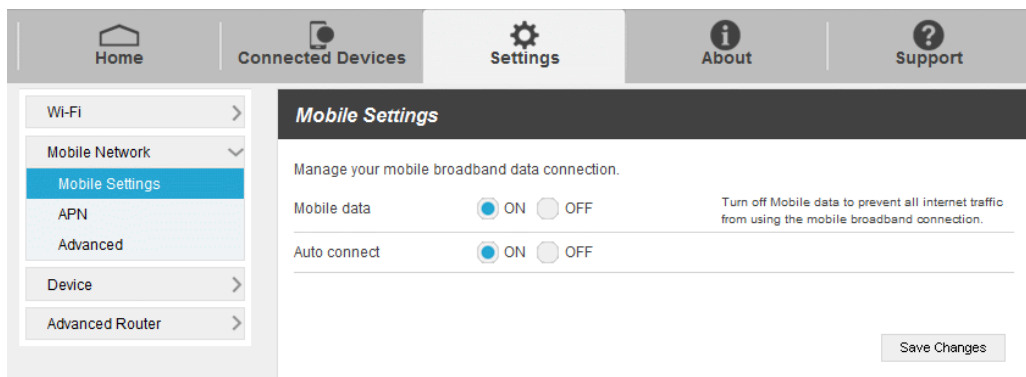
Home
Connected Devices
Settings
About
Support

Wi-Fi
Mobile Network
Mobile Settings
APN
Advanced
Device
Advanced Router

Mobile Settings

Manage your mobile broadband data connection.

Mobile data ON OFF
Turn off Mobile data to prevent all internet traffic from using the mobile broadband connection.

Auto connect ON OFF

Save Changes